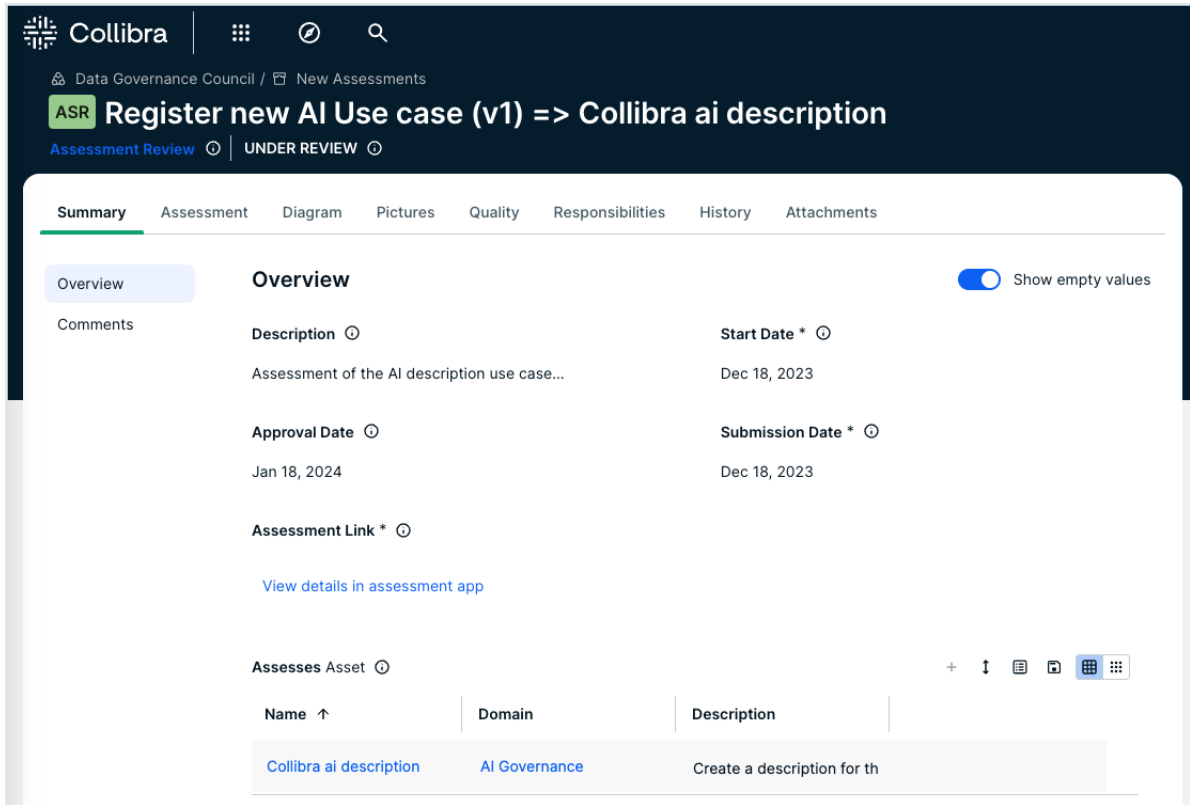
Collibra

Data Governance Council / New Assessments

ASR Register new AI Use case (v1) => Collibra ai description

Assessment Review | UNDER REVIEW

Summary Assessment Diagram Pictures Quality Responsibilities History Attachments

Overview
Comments

Overview

Show empty values

Description

Assessment of the AI description use case...

Start Date *

Dec 18, 2023

Approval Date

Jan 18, 2024

Submission Date *

Dec 18, 2023

Assessment Link *

View details in assessment app

Assesses Asset

| Name ↑ | Domain | Description |
|---|---|---|
| Collibra ai description | AI Governance | Create a description for th |